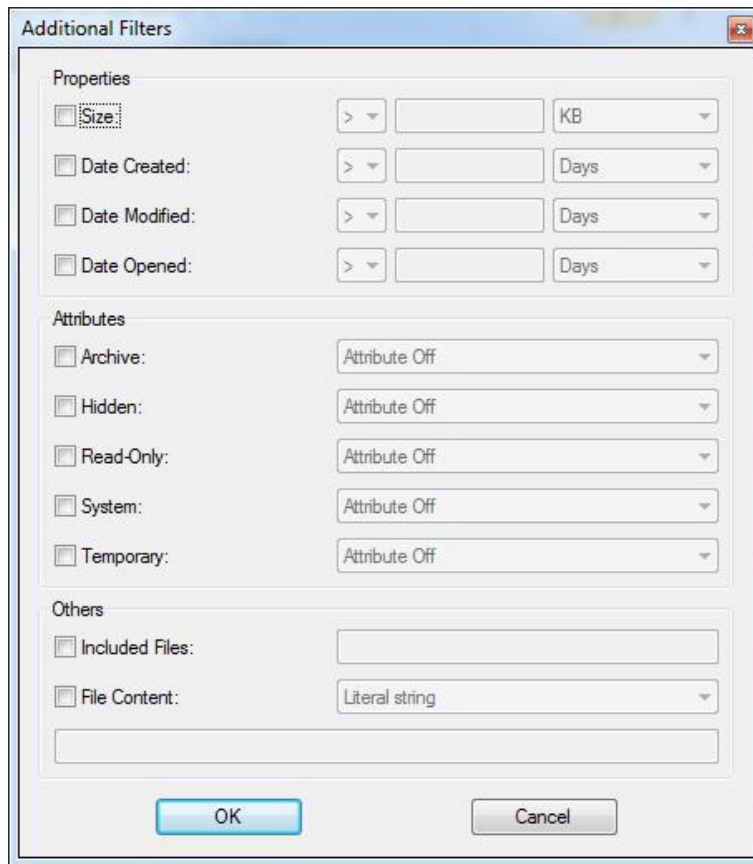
Additional Filters

Properties

Size: > KB

Date Created: > Days

Date Modified: > Days

Date Opened: > Days

Attributes

Archive: Attribute Off

Hidden: Attribute Off

Read-Only: Attribute Off

System: Attribute Off

Temporary: Attribute Off

Others

Included Files:

File Content: Literal string

OK

Cancel